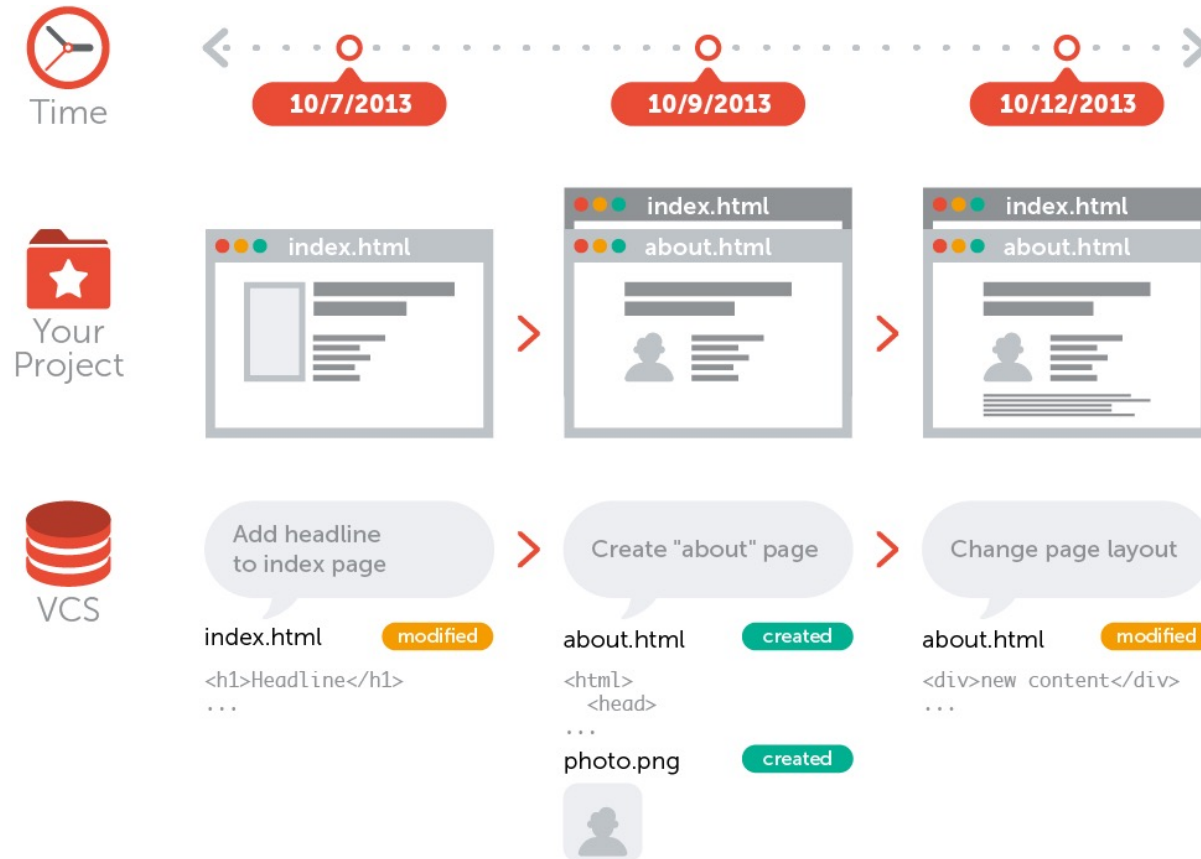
Time

10/7/2013

10/9/2013

10/12/2013

Your Project

index.html

index.html

about.html

index.html

about.html

VCS

Add headline to index page

Create "about" page

Change page layout

index.html modified

<h1>Headline</h1>
...

about.html created

<html>
<head>
...

photo.png created

about.html modified

<div>new content</div>
...